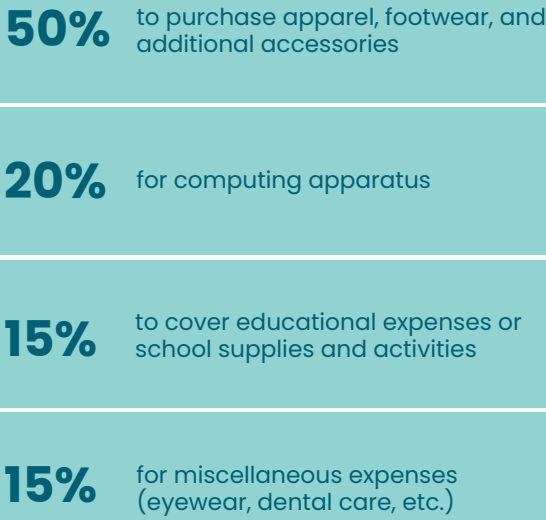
50% to purchase apparel, footwear, and additional accessories

20% for computing apparatus

15% to cover educational expenses or school supplies and activities

15% for miscellaneous expenses (eyewear, dental care, etc.)